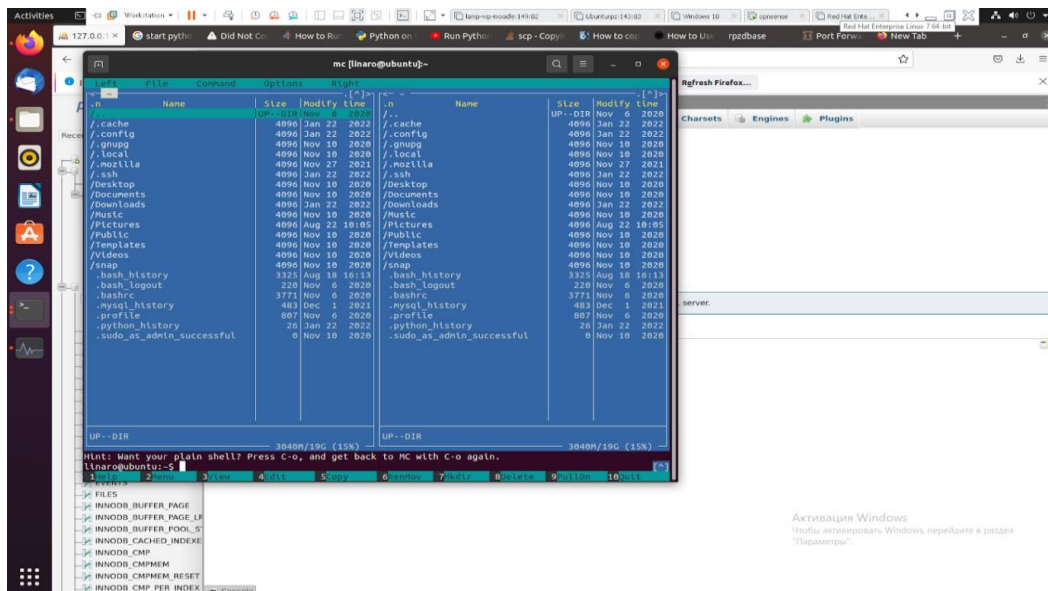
Activities Workstation lamp-wp-moodle:149:02 Ubunturpz:142:03 Windows 10 opnsense Red Hat Ente... Red Hat Enterprise Linux 7 64-bit

127.0.0.1 start pytho Did Not Co How to Ru Python on Run Pytho scp - Copyi How to cop How to Use rpzdbase Port Forwa New Tab

mc [linaro@ubuntu]:~

Left File Command Options Right

| .n | Name | Size | Modify time |
|---|---|---|---|
| /.. | | UP--DIR | Nov 6 2020 |
| /.cache | | 4096 | Jan 22 2022 |
| /.config | | 4096 | Jan 22 2022 |
| /.gnupg | | 4096 | Nov 10 2020 |
| /.local | | 4096 | Nov 10 2020 |
| /.mozilla | | 4096 | Nov 27 2021 |
| /.ssh | | 4096 | Jan 22 2022 |
| /Desktop | | 4096 | Nov 10 2020 |
| /Documents | | 4096 | Nov 10 2020 |
| /Downloads | | 4096 | Jan 22 2022 |
| /Music | | 4096 | Nov 10 2020 |
| /Pictures | | 4096 | Aug 22 10:05 |
| /Public | | 4096 | Nov 10 2020 |
| /Templates | | 4096 | Nov 10 2020 |
| /Videos | | 4096 | Nov 10 2020 |
| /snap | | 4096 | Nov 10 2020 |
| .bash_history | | 3325 | Aug 18 16:13 |
| .bash_logout | | 220 | Nov 6 2020 |
| .bashrc | | 3771 | Nov 6 2020 |
| .mysql_history | | 483 | Dec 1 2021 |
| .profile | | 807 | Nov 6 2020 |
| .python_history | | 26 | Jan 22 2022 |
| .sudo_as_admin_successful | | 0 | Nov 10 2020 |

| .n | Name | Size | Modify time |
|---|---|---|---|
| /.. | | UP--DIR | Nov 6 2020 |
| /.cache | | 4096 | Jan 22 2022 |
| /.config | | 4096 | Jan 22 2022 |
| /.gnupg | | 4096 | Nov 10 2020 |
| /.local | | 4096 | Nov 10 2020 |
| /.mozilla | | 4096 | Nov 27 2021 |
| /.ssh | | 4096 | Jan 22 2022 |
| /Desktop | | 4096 | Nov 10 2020 |
| /Documents | | 4096 | Nov 10 2020 |
| /Downloads | | 4096 | Jan 22 2022 |
| /Music | | 4096 | Nov 10 2020 |
| /Pictures | | 4096 | Aug 22 10:05 |
| /Public | | 4096 | Nov 10 2020 |
| /Templates | | 4096 | Nov 10 2020 |
| /Videos | | 4096 | Nov 10 2020 |
| /snap | | 4096 | Nov 10 2020 |
| .bash_history | | 3325 | Aug 18 16:13 |
| .bash_logout | | 220 | Nov 6 2020 |
| .bashrc | | 3771 | Nov 6 2020 |
| .mysql_history | | 483 | Dec 1 2021 |
| .profile | | 807 | Nov 6 2020 |
| .python_history | | 26 | Jan 22 2022 |
| .sudo_as_admin_successful | | 0 | Nov 10 2020 |

UP--DIR 3040M/19G (15%)
UP--DIR 3040M/19G (15%)

Hint: Want your plain shell? Press C-o, and get back to MC with C-o again.
linaro@ubuntu:~$

1Help 2Menu 3View 4Edit 5Copy 6RenMov 7Mkdir 8Delete 9PullDn 10Quit

Refresh Firefox...
Charsets Engines Plugins
server.
Rece

FILES
INNODB_BUFFER_PAGE
INNODB_BUFFER_PAGE_LR
INNODB_BUFFER_POOL_S
INNODB_CACHED_INDEXE
INNODB_CMP
INNODB_CMPMEM
INNODB_CMPMEM_RESET
INNODB_CMP_PER_INDEX

Активация Windows
Чтобы активировать Windows, перейдите в раздел "Параметры".